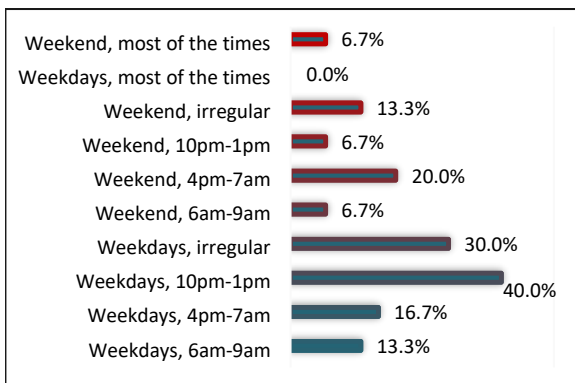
Weekend, most of the times 6.7%
Weekdays, most of the times 0.0%
Weekend, irregular 13.3%
Weekend, 10pm-1pm 6.7%
Weekend, 4pm-7am 20.0%
Weekend, 6am-9am 6.7%
Weekdays, irregular 30.0%
Weekdays, 10pm-1pm 40.0%
Weekdays, 4pm-7am 16.7%
Weekdays, 6am-9am 13.3%